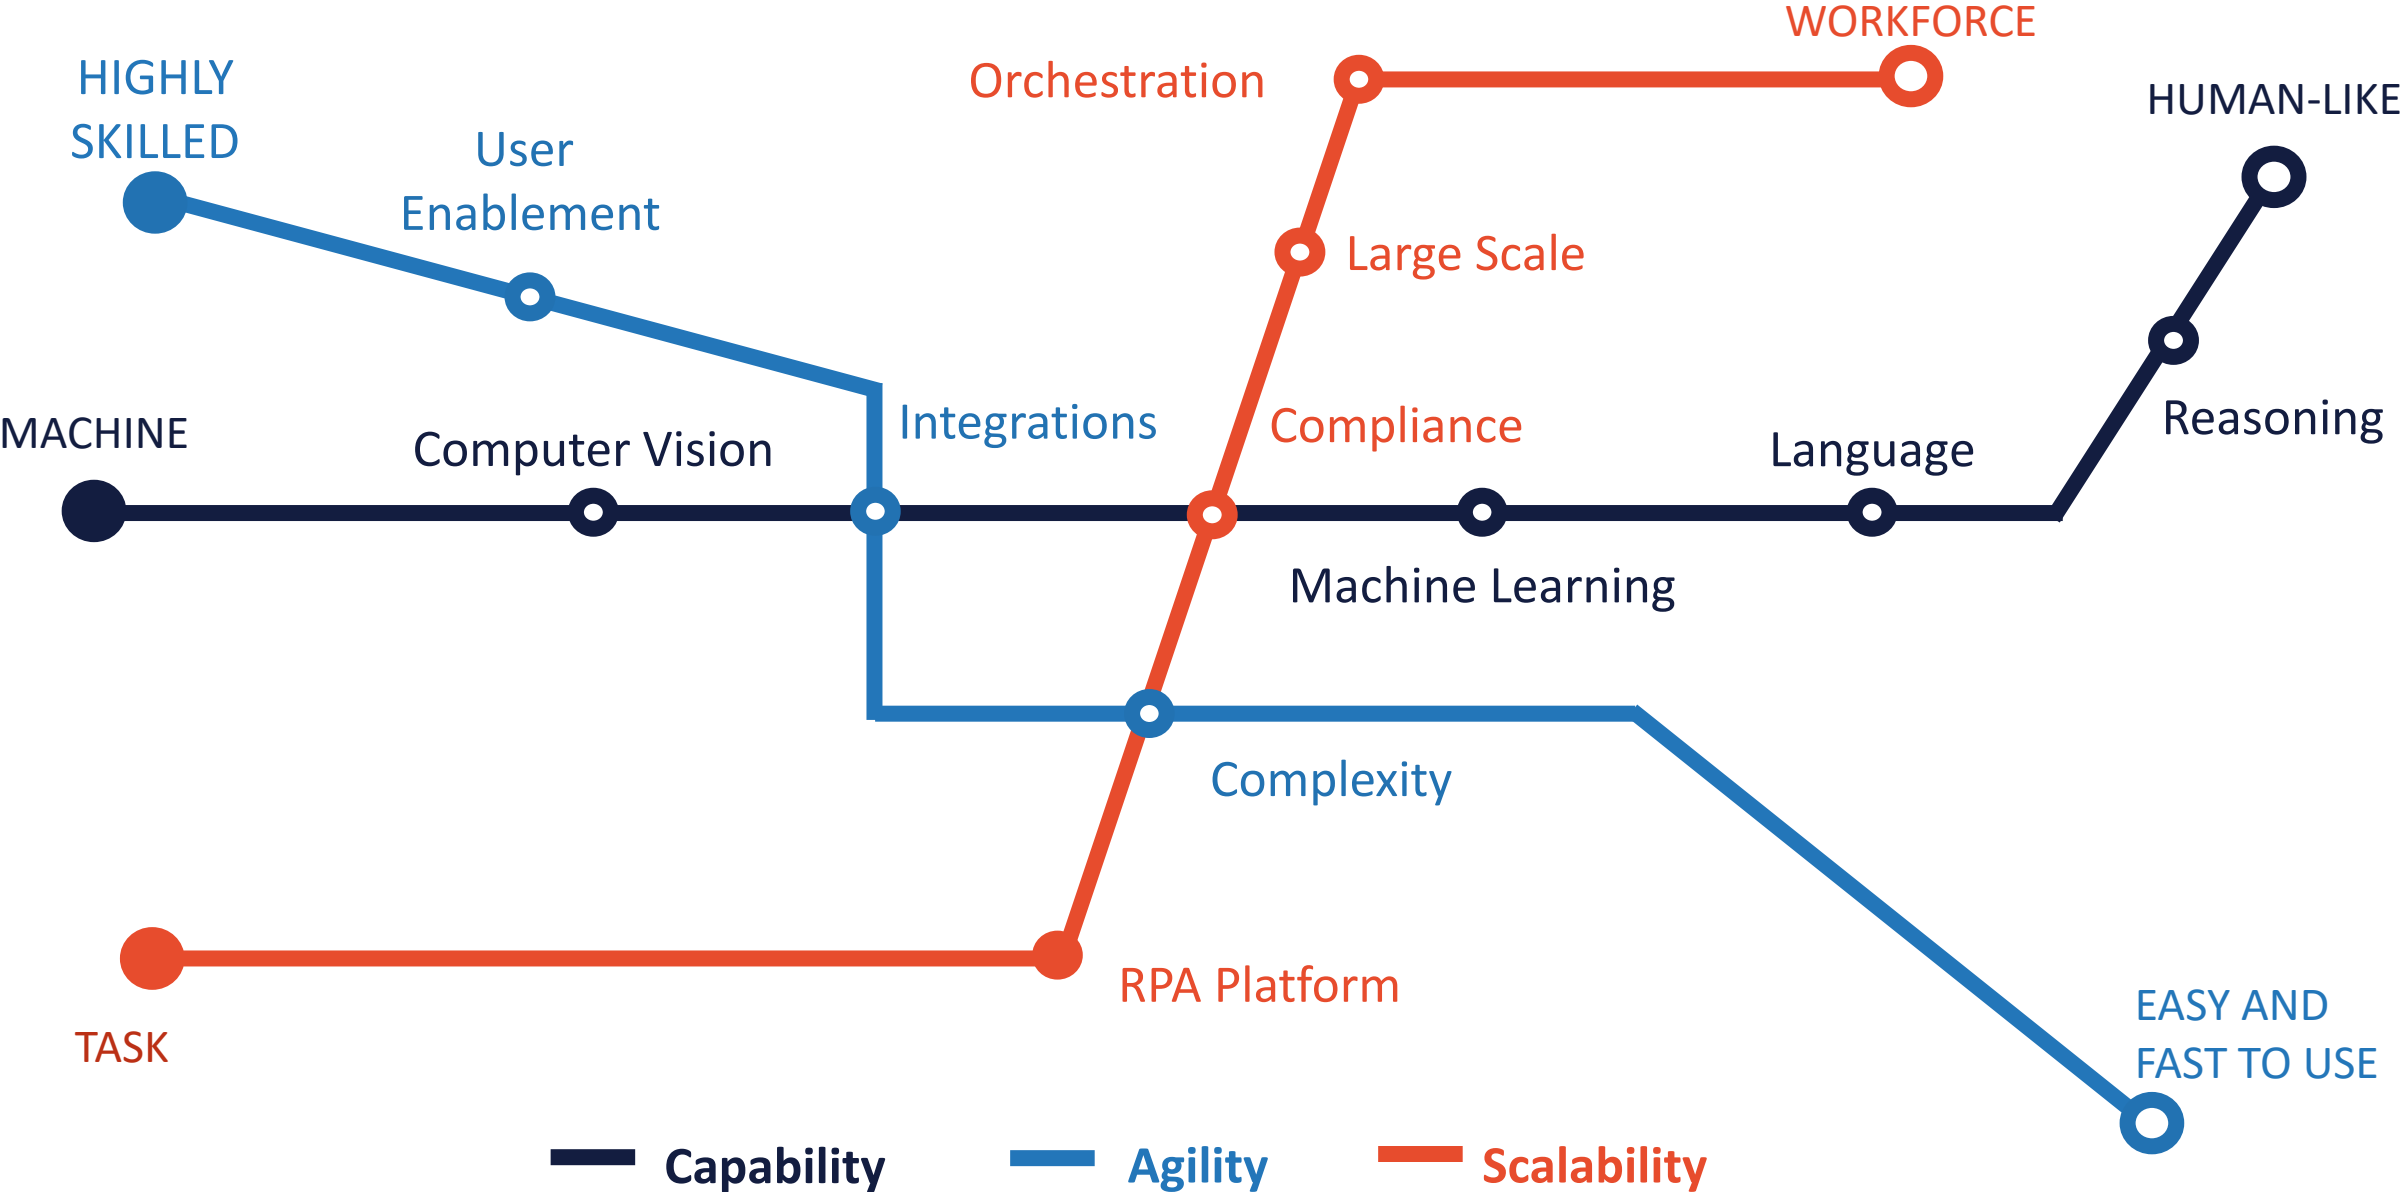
WORKFORCE

HIGHLY SKILLED

Orchestration

HUMAN-LIKE

User Enablement

Large Scale

Reasoning

MACHINE

Computer Vision

Integrations

Compliance

Language

Machine Learning

Complexity

RPA Platform

TASK

EASY AND FAST TO USE

Capability

Agility

Scalability